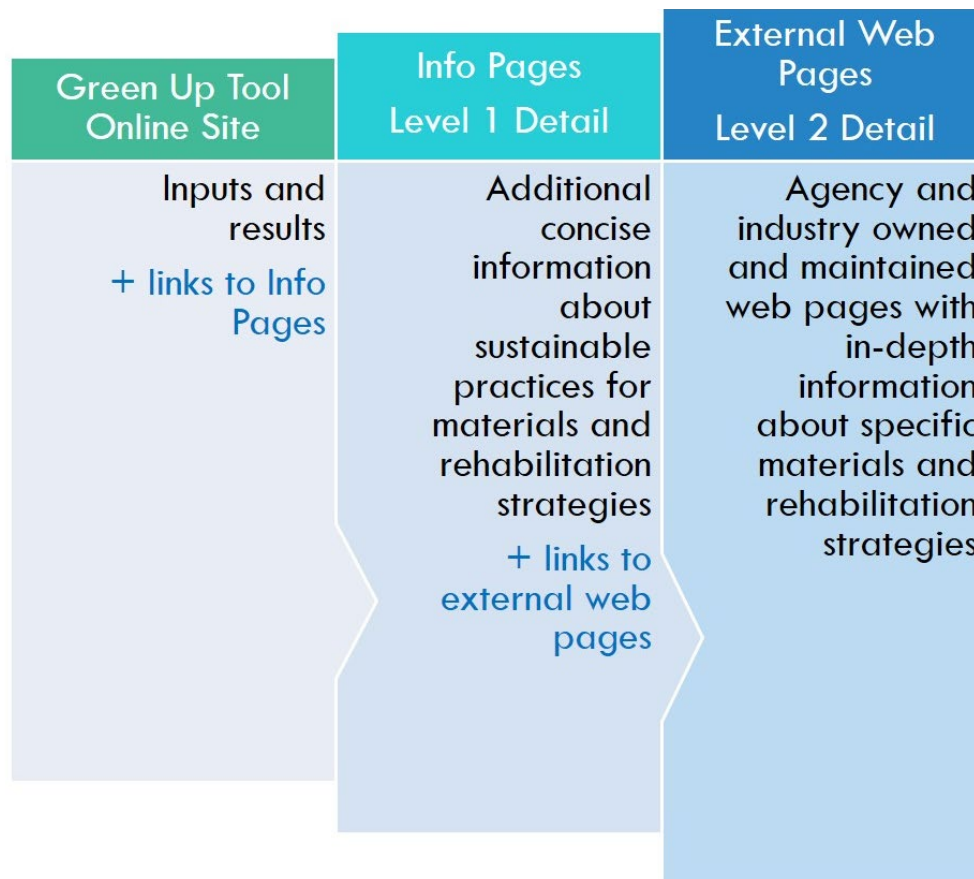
Green Up Tool Online Site

Inputs and results

+ links to Info Pages

Info Pages

Level 1 Detail

Additional concise information about sustainable practices for materials and rehabilitation strategies

+ links to external web pages

External Web Pages

Level 2 Detail

Agency and industry owned and maintained web pages with in-depth information about specific materials and rehabilitation strategies